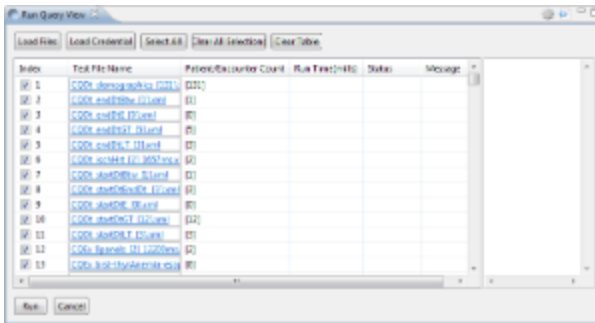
Run Query View

Load Files | Load Credential | Select All | Clear All Selection | Clear Table

| Index | Test File Name | Patient/Encounter Count | Run Time(mills) | Status | Message |
|---|---|---|---|---|---|
| 1 | CDDt demographics (221) | [221] | | | |
| 2 | CDDt end[HBAe (1).xml | [1] | | | |
| 3 | CDDt end[HE (7).xml | [8] | | | |
| 4 | CDDt end[HGT (3).xml | [5] | | | |
| 5 | CDDt end[HLT (3).xml | [3] | | | |
| 6 | CDDt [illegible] | [2] | | | |
| 7 | CDDt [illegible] | [1] | | | |
| 8 | CDDt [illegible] | [2] | | | |
| 9 | CDDt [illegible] | [8] | | | |
| 10 | CDDt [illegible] | [12] | | | |
| 11 | CDDt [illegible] | [3] | | | |
| 12 | CDDt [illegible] | [2] | | | |
| 13 | CDDt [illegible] | [8] | | | |

Run | Cancel